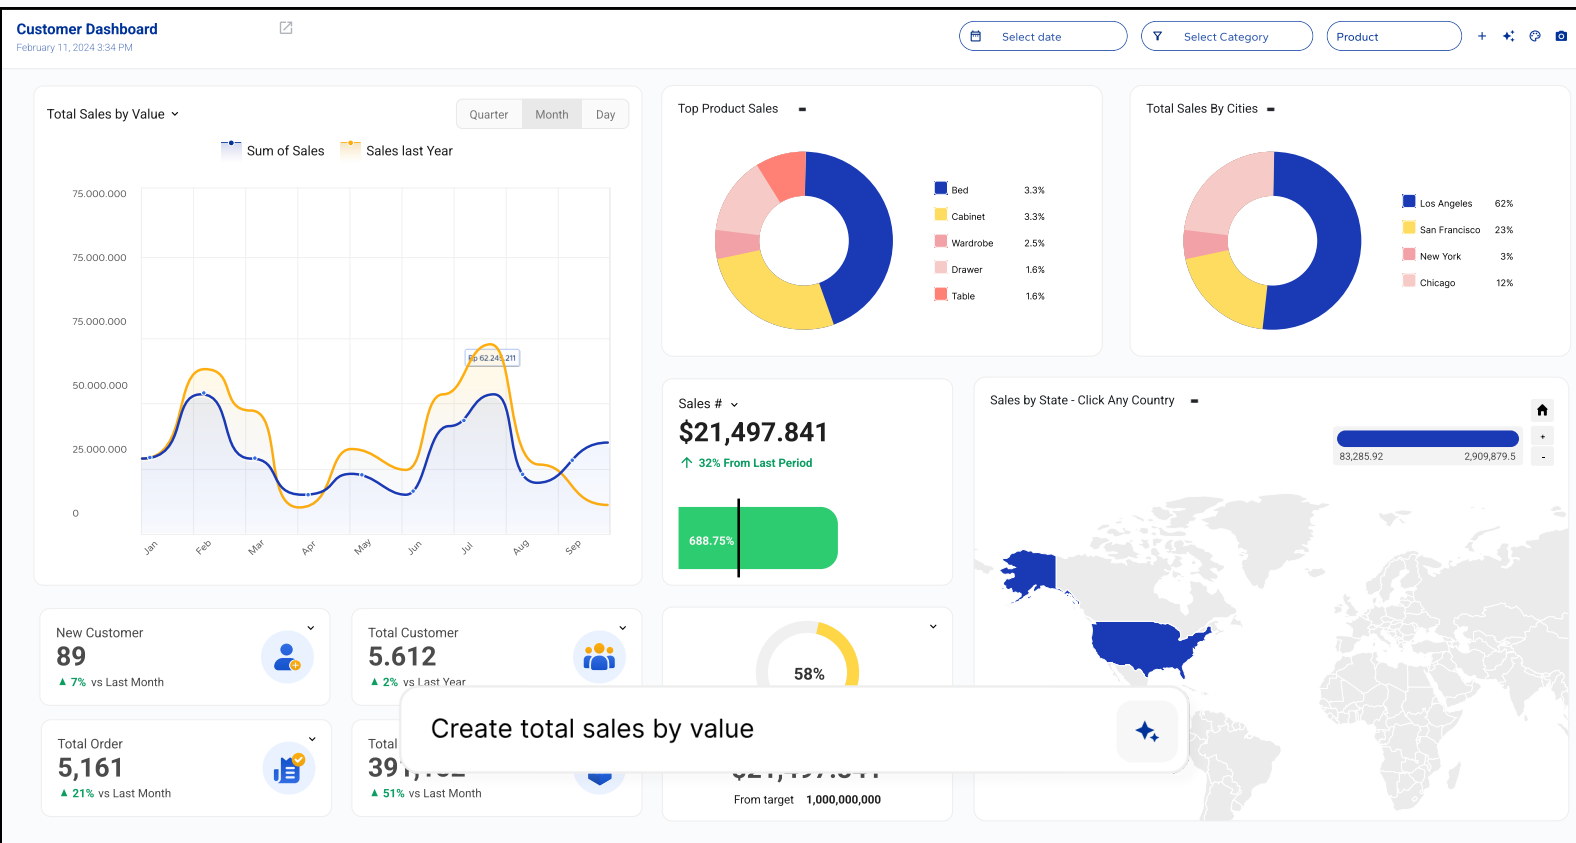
Customer Dashboard
February 11, 2024 3:34 PM

Select date
Select Category
Product
+

Total Sales by Value
Quarter Month Day
Sum of Sales
Sales last Year

75.000.000
75.000.000
75.000.000
50.000.000
25.000.000
0

Fb 62.245.211

Jan Feb Mar Apr May Jun Jul Aug Sep

Top Product Sales
Bed 3.3%
Cabinet 3.3%
Wardrobe 2.5%
Drawer 1.6%
Table 1.6%

Total Sales By Cities
Los Angeles 62%
San Francisco 23%
New York 3%
Chicago 12%

Sales #
$21,497.841
32% From Last Period
688.75%

Sales by State - Click Any Country
83,285.92
2,909,879.5
+
-

New Customer
89
▲ 7% vs Last Month

Total Customer
5.612
▲ 2% vs Last Year

58%

Create total sales by value

Total Order
5,161
▲ 21% vs Last Month

Total
39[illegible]
▲ 51% vs Last Month

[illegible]
From target 1,000,000,000